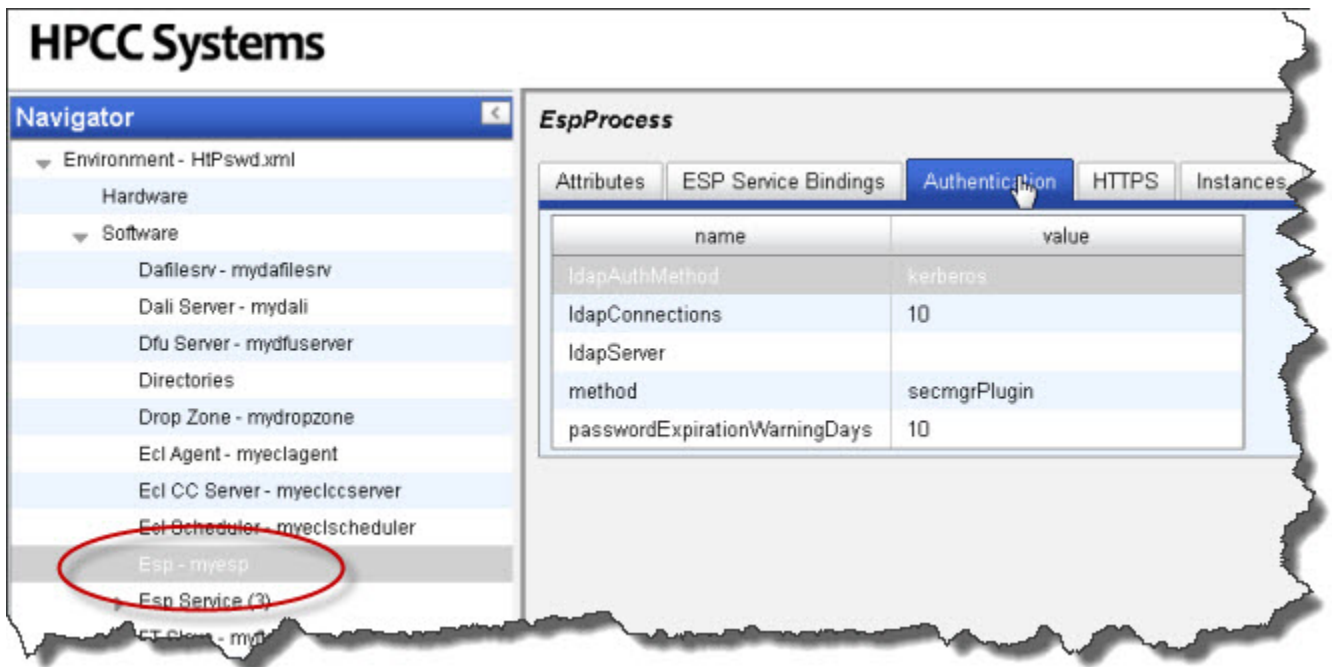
HPCC Systems

Navigator

Environment - HtPswd.xml
Hardware
Software
Dafilesrv - mydafilesrv
Dali Server - mydali
Dfu Server - mydfuserver
Directories
Drop Zone - mydropzone
Ecl Agent - myeclagent
Ecl CC Server - myeclccserver
Ecl Scheduler - myeclscheduler
Esp - myesp
Esp Service (3)
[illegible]

EspProcess

Attributes | ESP Service Bindings | Authentication | HTTPS | Instances

| name | value |
|---|---|
| ldapAuthMethod | kerberos |
| ldapConnections | 10 |
| ldapServer | |
| method | secmgrPlugin |
| passwordExpirationWarningDays | 10 |